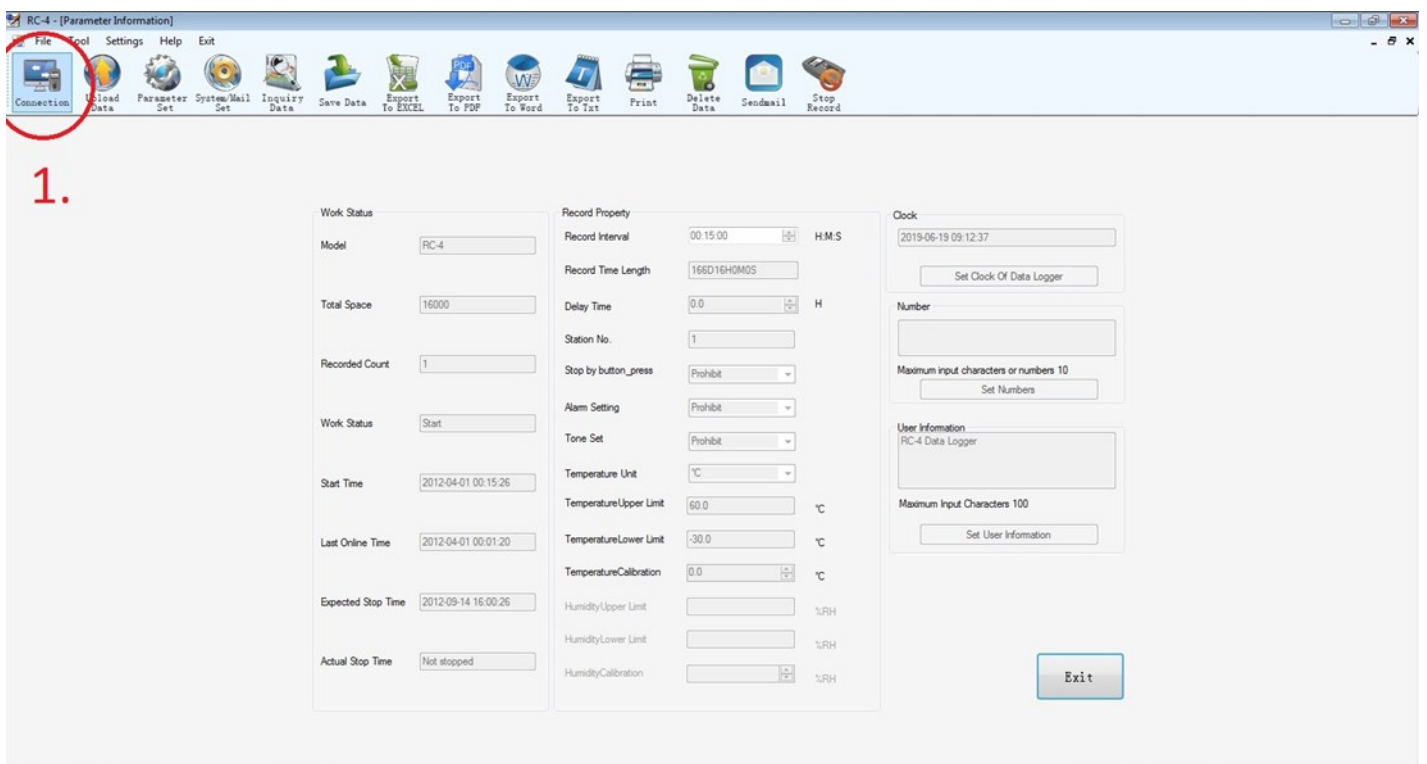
RC-4 - [Parameter Information]

File Tool Settings Help Exit

Connection
Upload Data
Parameter Set
System/Mail Set
Inquiry Data
Save Data
Export To EXCEL
Export To PDF
Export To Word
Export To Txt
Print
Delete Data
Sendmail
Stop Record

1.

Work Status

Model RC-4

Total Space 16000

Recorded Count 1

Work Status Start

Start Time 2012-04-01 00:15:26

Last Online Time 2012-04-01 00:01:20

Expected Stop Time 2012-09-14 16:00:26

Actual Stop Time Not stopped

Record Property

Record Interval 00:15:00 H:M:S

Record Time Length 166D16H0M0S

Delay Time 0.0 H

Station No. 1

Stop by button_press Prohibit

Alarm Setting Prohibit

Tone Set Prohibit

Temperature Unit ℃

TemperatureUpper Limit 60.0 ℃

TemperatureLower Limit -30.0 ℃

TemperatureCalibration 0.0 ℃

HumidityUpper Limit %RH

HumidityLower Limit %RH

HumidityCalibration %RH

Clock

2019-06-19 09:12:37

Set Clock Of Data Logger

Number

Maximum input characters or numbers 10

Set Numbers

User Information

RC-4 Data Logger

Maximum Input Characters 100

Set User Information

Exit